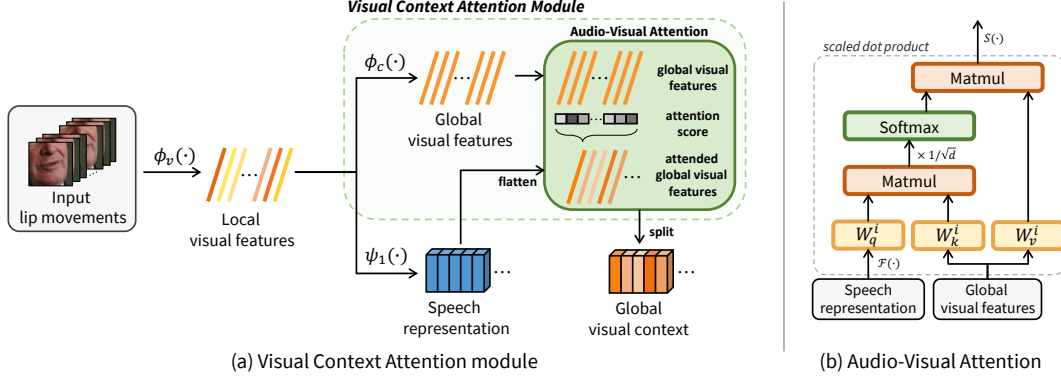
Visual Context Attention Module

Audio-Visual Attention

$\phi_c(\cdot)$

Global visual features

global visual features

attention score

attended global visual features

flatten

Input lip movements

$\phi_v(\cdot)$

Local visual features

$\psi_1(\cdot)$

split

Speech representation

Global visual context

(a) Visual Context Attention module

scaled dot product

$S(\cdot)$

Matmul

Softmax

$\times 1/\sqrt{d}$

Matmul

$W_q^i$

$W_k^i$

$W_v^i$

$\mathcal{F}(\cdot)$

Speech representation

Global visual features

(b) Audio-Visual Attention